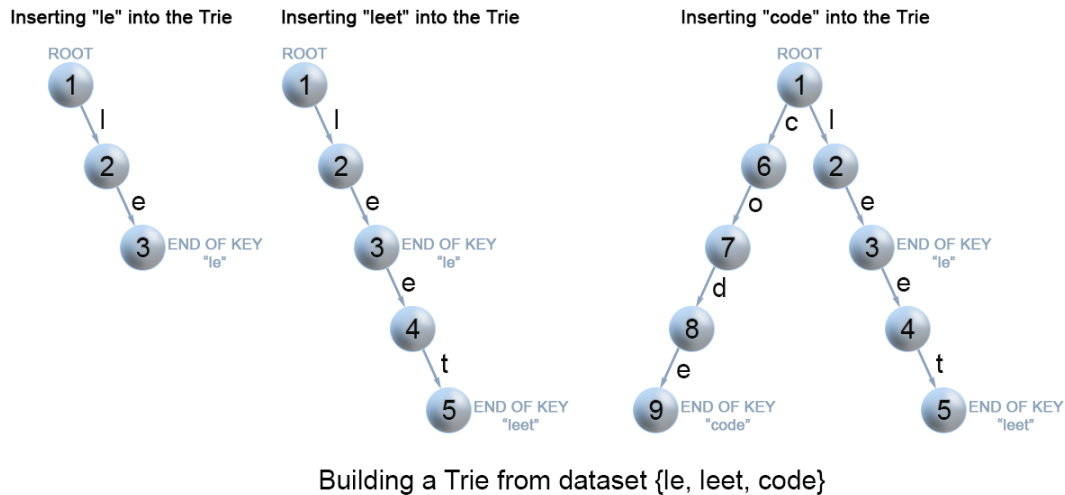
Inserting "le" into the Trie

ROOT
1
l
2
e
3 END OF KEY "le"

Inserting "leet" into the Trie

ROOT
1
l
2
e
3 END OF KEY "le"
e
4
t
5 END OF KEY "leet"

Inserting "code" into the Trie

ROOT
1
c
6
o
7
d
8
e
9 END OF KEY "code"
l
2
e
3 END OF KEY "le"
e
4
t
5 END OF KEY "leet"

Building a Trie from dataset {le, leet, code}